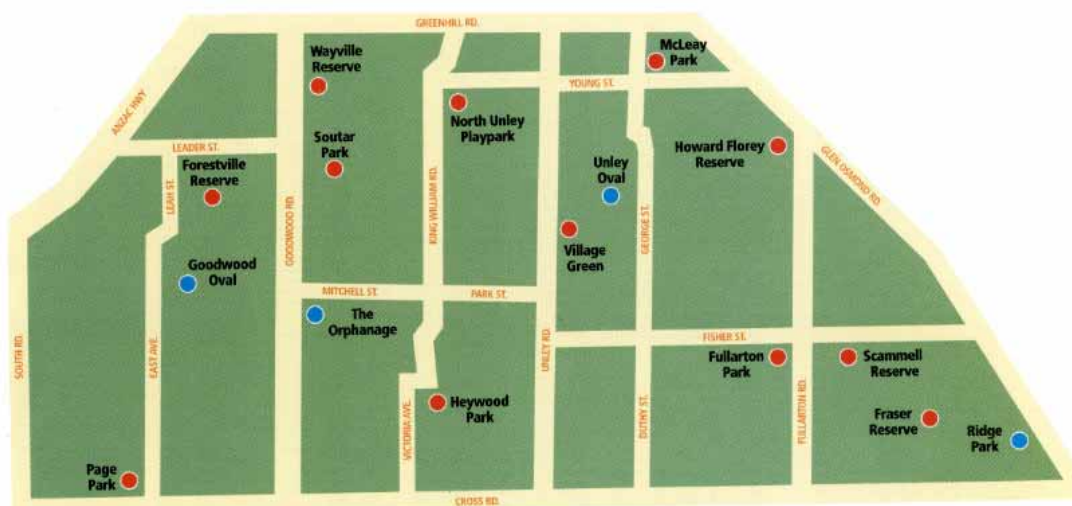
GREENHILL RD.

ANZAC HWY

Wayville Reserve

McLeay Park

YOUNG ST.

North Unley Playpark

LEADER ST.

Soutar Park

Forestville Reserve

Unley Oval

Howard Florey Reserve

GLEN OSMOND RD.

LEAH ST.

GOODWOOD RD.

KING WILLIAM RD.

GEORGE ST.

Village Green

Goodwood Oval

MITCHELL ST.

PARK ST.

The Orphanage

FISHER ST.

SOUTH RD.

EAST AVE.

UNLEY RD.

Fullarton Park

Scammell Reserve

Heywood Park

VICTORIA AVE.

DUTHY ST.

FULLARTON RD.

Fraser Reserve

Ridge Park

Page Park

CROSS RD.